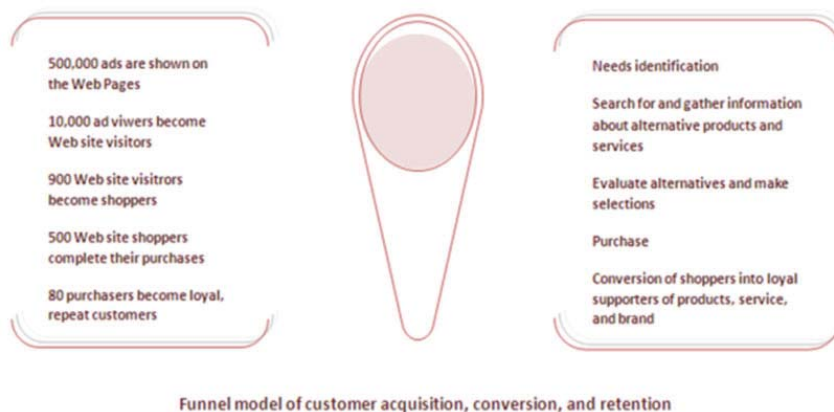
500,000 ads are shown on the Web Pages

10,000 ad viwers become Web site visitors

900 Web site visitrors become shoppers

500 Web site shoppers complete their purchases

80 purchasers become loyal, repeat customers

Needs identification

Search for and gather information about alternative products and services

Evaluate alternatives and make selections

Purchase

Conversion of shoppers into loyal supporters of products, service, and brand

Funnel model of customer acquisition, conversion, and retention